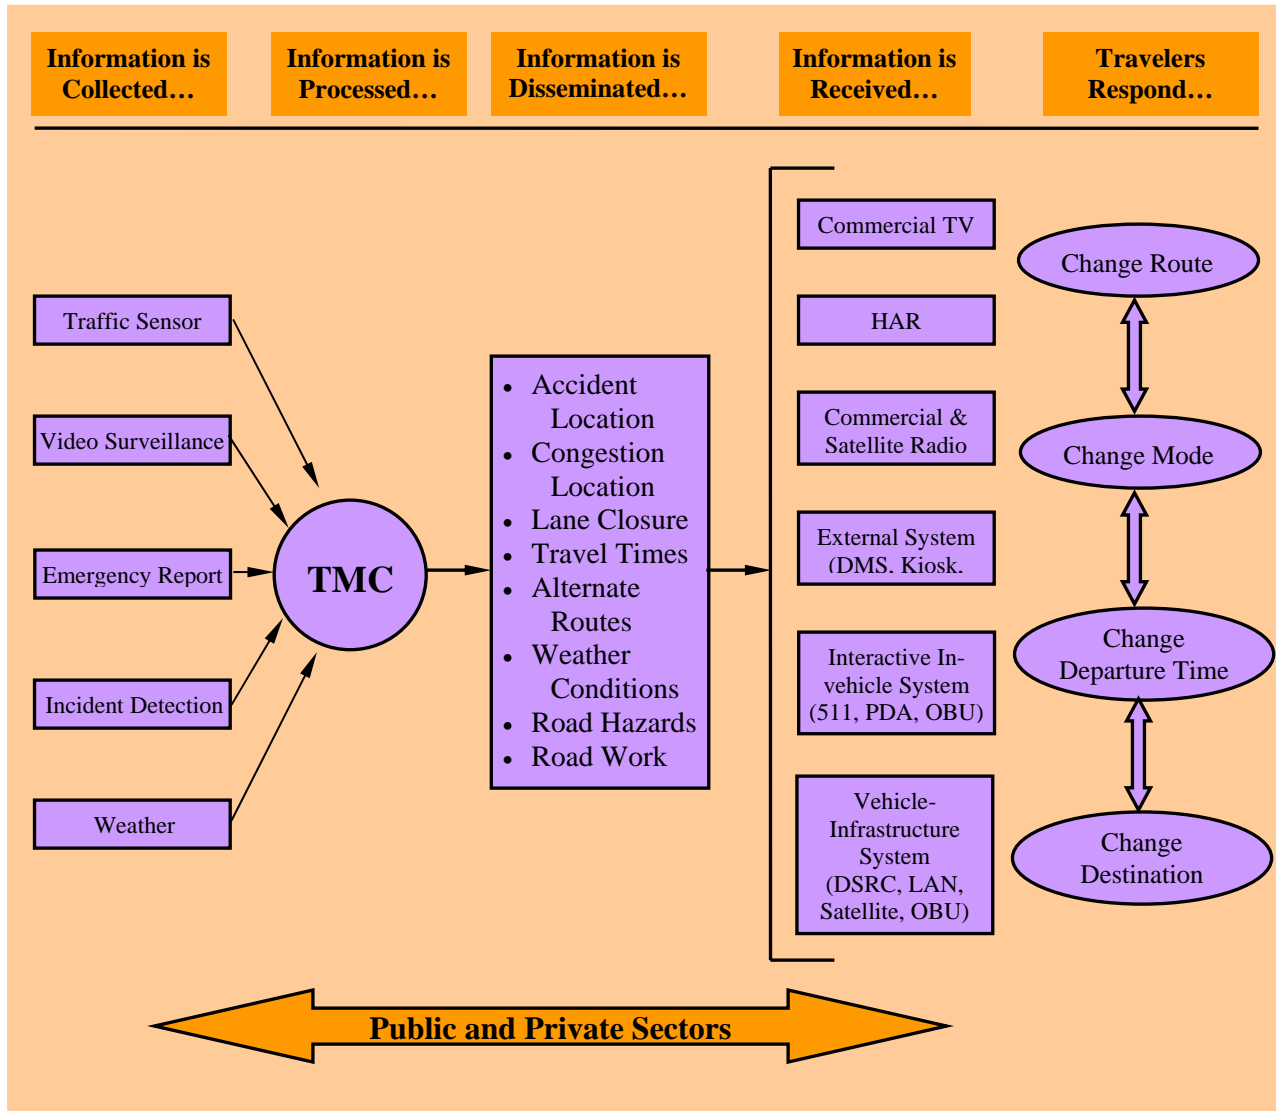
Information is Collected…

Information is Processed…

Information is Disseminated…

Information is Received…

Travelers Respond…

Traffic Sensor

Video Surveillance

Emergency Report

Incident Detection

Weather

TMC

- Accident Location
- Congestion Location
- Lane Closure
- Travel Times
- Alternate Routes
- Weather Conditions
- Road Hazards
- Road Work

Commercial TV

HAR

Commercial & Satellite Radio

External System (DMS. Kiosk.

Interactive In-vehicle System (511, PDA, OBU)

Vehicle-Infrastructure System (DSRC, LAN, Satellite, OBU)

Change Route

Change Mode

Change Departure Time

Change Destination

Public and Private Sectors